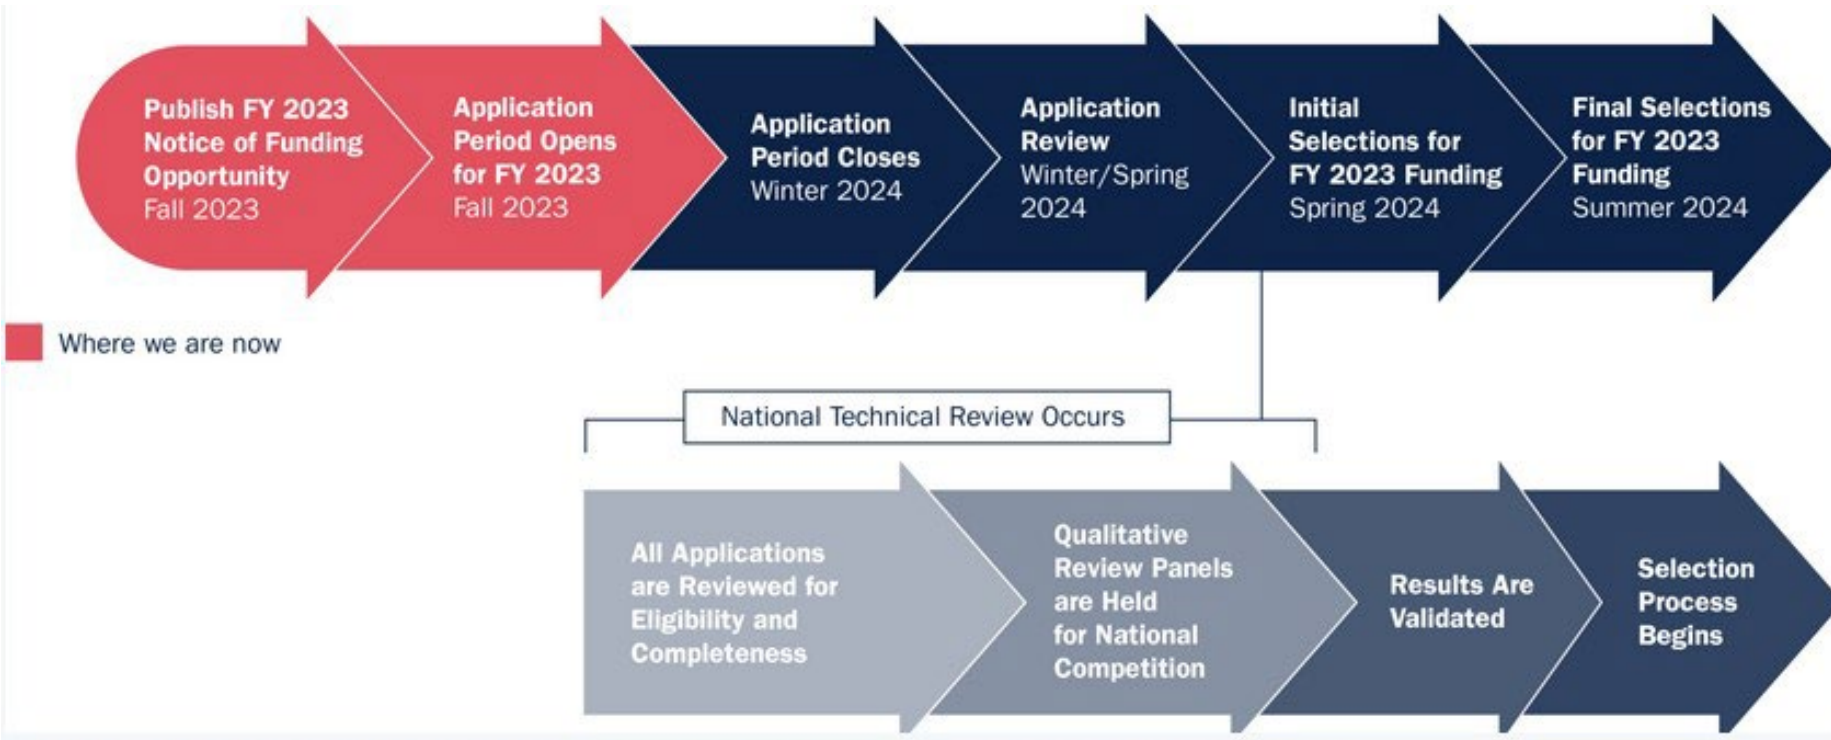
Publish FY 2023 Notice of Funding Opportunity
Fall 2023

Application Period Opens for FY 2023
Fall 2023

Application Period Closes
Winter 2024

Application Review
Winter/Spring 2024

Initial Selections for FY 2023 Funding
Spring 2024

Final Selections for FY 2023 Funding
Summer 2024

Where we are now

National Technical Review Occurs

All Applications are Reviewed for Eligibility and Completeness

Qualitative Review Panels are Held for National Competition

Results Are Validated

Selection Process Begins